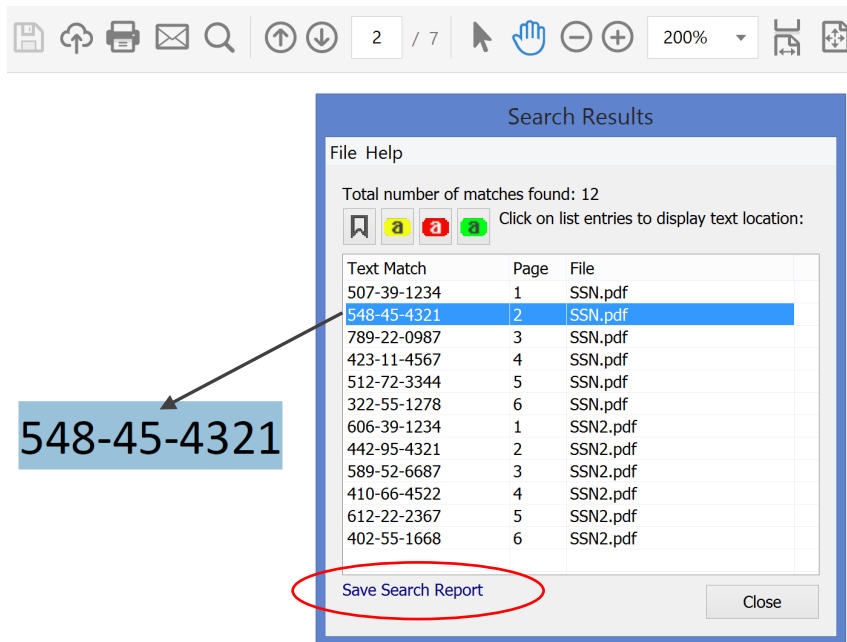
2 / 7 200%

Search Results

File Help

Total number of matches found: 12

a a a Click on list entries to display text location:

| Text Match | Page | File |
|---|---|---|
| 507-39-1234 | 1 | SSN.pdf |
| 548-45-4321 | 2 | SSN.pdf |
| 789-22-0987 | 3 | SSN.pdf |
| 423-11-4567 | 4 | SSN.pdf |
| 512-72-3344 | 5 | SSN.pdf |
| 322-55-1278 | 6 | SSN.pdf |
| 606-39-1234 | 1 | SSN2.pdf |
| 442-95-4321 | 2 | SSN2.pdf |
| 589-52-6687 | 3 | SSN2.pdf |
| 410-66-4522 | 4 | SSN2.pdf |
| 612-22-2367 | 5 | SSN2.pdf |
| 402-55-1668 | 6 | SSN2.pdf |

Save Search Report

Close

548-45-4321